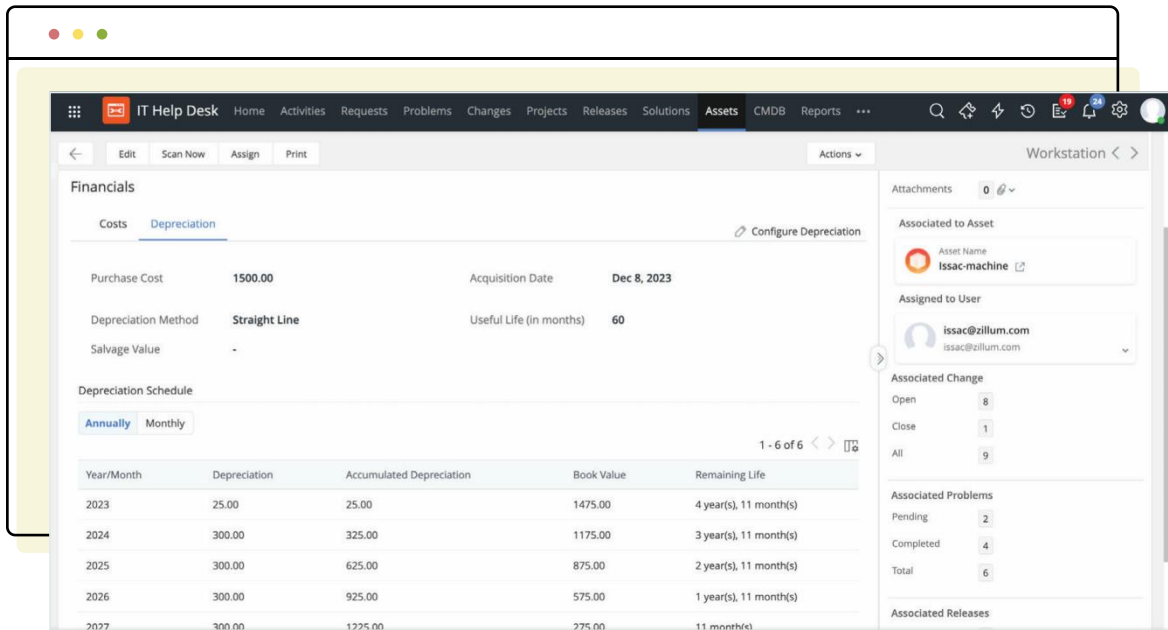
IT Help Desk Home Activities Requests Problems Changes Projects Releases Solutions Assets CMDB Reports •••

19 24

Edit Scan Now Assign Print Actions

Workstation

Financials

Costs Depreciation

Configure Depreciation

Purchase Cost 1500.00
Acquisition Date Dec 8, 2023
Depreciation Method Straight Line
Useful Life (in months) 60
Salvage Value -

Depreciation Schedule

Annually Monthly

1 - 6 of 6

| Year/Month | Depreciation | Accumulated Depreciation | Book Value | Remaining Life |
|---|---|---|---|---|
| 2023 | 25.00 | 25.00 | 1475.00 | 4 year(s), 11 month(s) |
| 2024 | 300.00 | 325.00 | 1175.00 | 3 year(s), 11 month(s) |
| 2025 | 300.00 | 625.00 | 875.00 | 2 year(s), 11 month(s) |
| 2026 | 300.00 | 925.00 | 575.00 | 1 year(s), 11 month(s) |
| 2027 | 300.00 | 1225.00 | 275.00 | 11 month(s) |

Attachments 0

Associated to Asset

Asset Name
Issac-machine

Assigned to User

issac@zillum.com
issac@zillum.com

Associated Change
Open 8
Close 1
All 9

Associated Problems
Pending 2
Completed 4
Total 6

Associated Releases